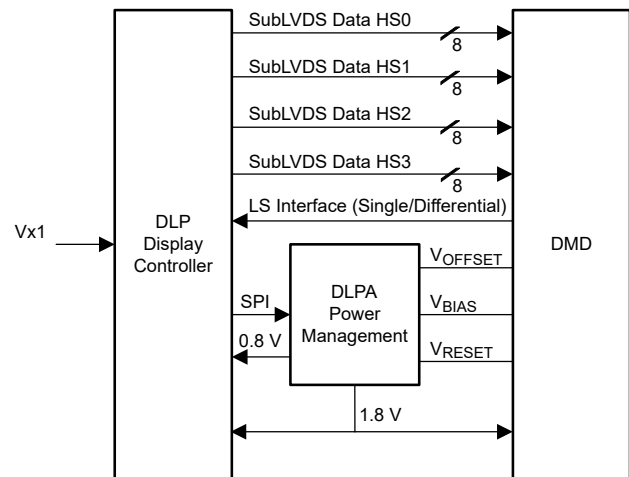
SubLVDS Data HS0
8
SubLVDS Data HS1
8
SubLVDS Data HS2
8
SubLVDS Data HS3
8
LS Interface (Single/Differential)
Vx1
DLP Display Controller
DMD
DLPA Power Management
$V_{OFFSET}$
$V_{BIAS}$
$V_{RESET}$
SPI
0.8 V
1.8 V